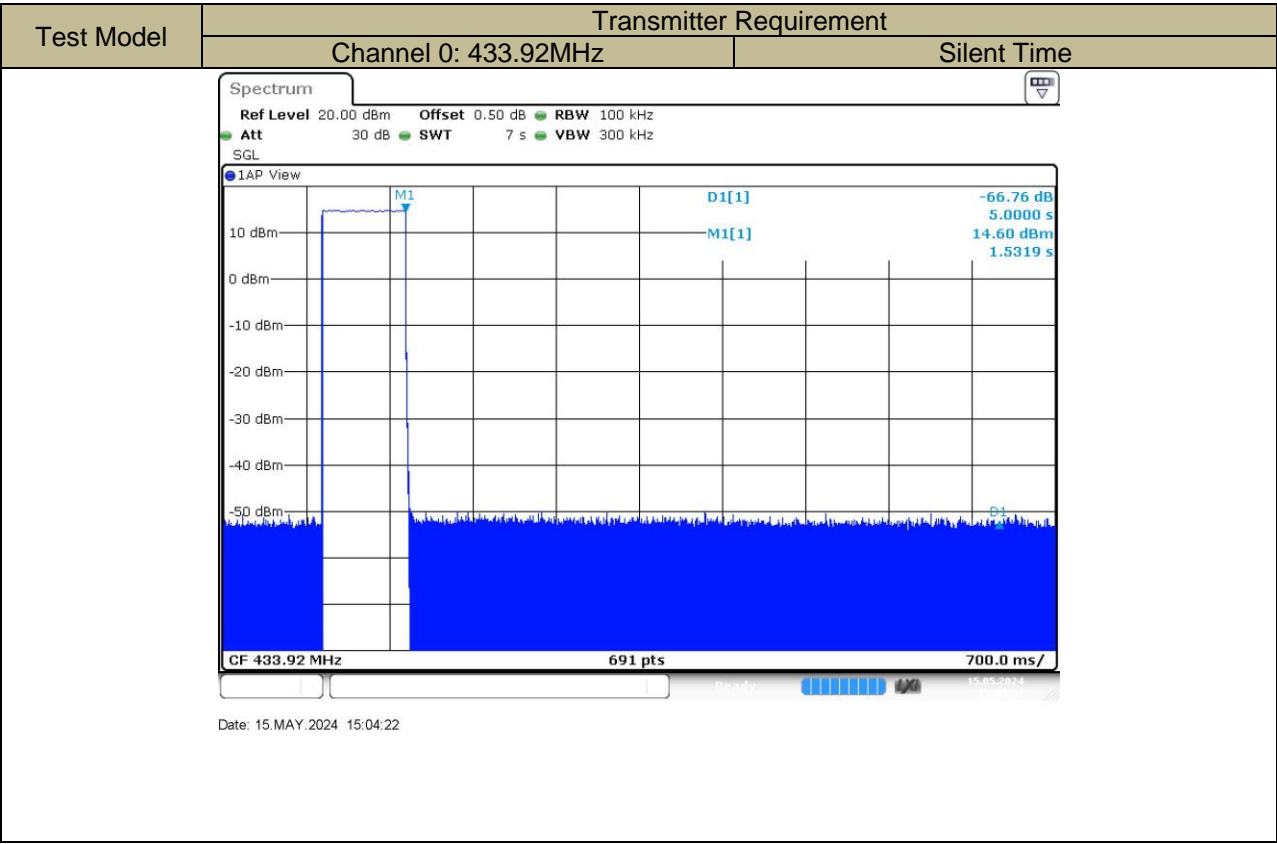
| Test Model | Transmitter Requirement | |
|---|---|---|
| | Channel 0: 433.92MHz | Silent Time |

Spectrum

Ref Level 20.00 dBm Offset 0.50 dB RBW 100 kHz
Att 30 dB SWT 7 s VBW 300 kHz
SGL

1AP View

M1

D1[1] -66.76 dB
5.0000 s
M1[1] 14.60 dBm
1.5319 s

10 dBm
0 dBm
-10 dBm
-20 dBm
-30 dBm
-40 dBm
-50 dBm

D1

CF 433.92 MHz 691 pts 700.0 ms/

Ready 15.05.2024

Date: 15.MAY.2024 15:04:22